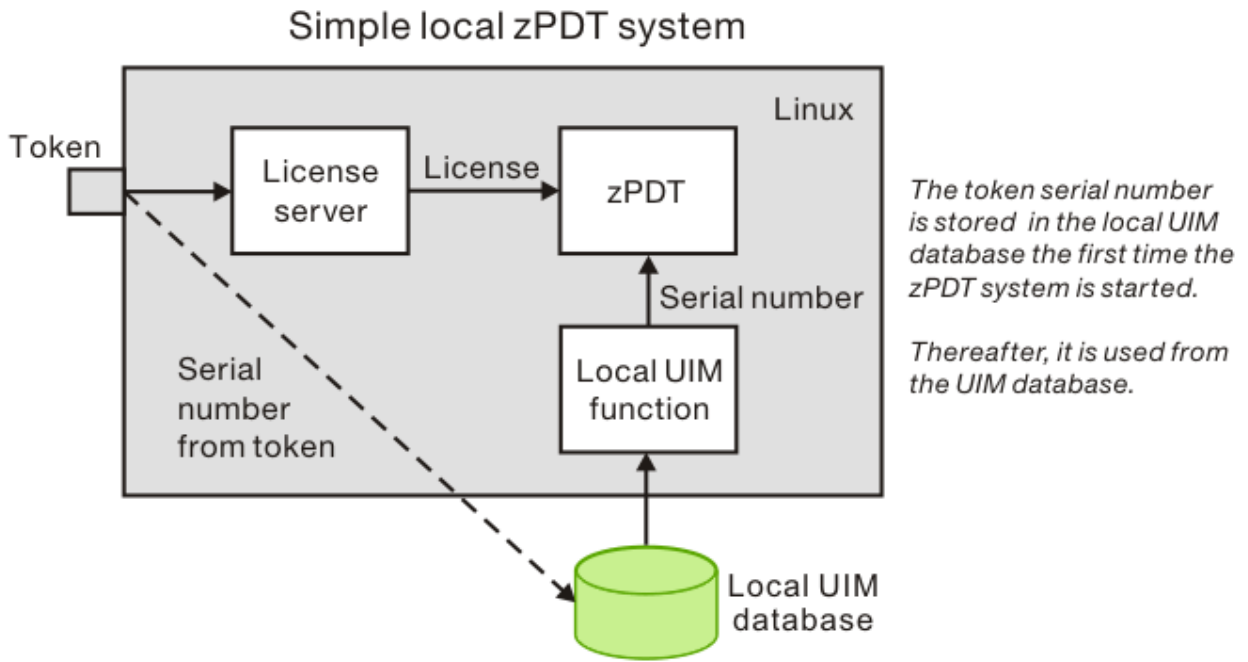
Simple local zPDT system

Linux

Token

License server

License

zPDT

Serial number

Serial number from token

Local UIM function

Local UIM database

The token serial number is stored in the local UIM database the first time the zPDT system is started.

Thereafter, it is used from the UIM database.